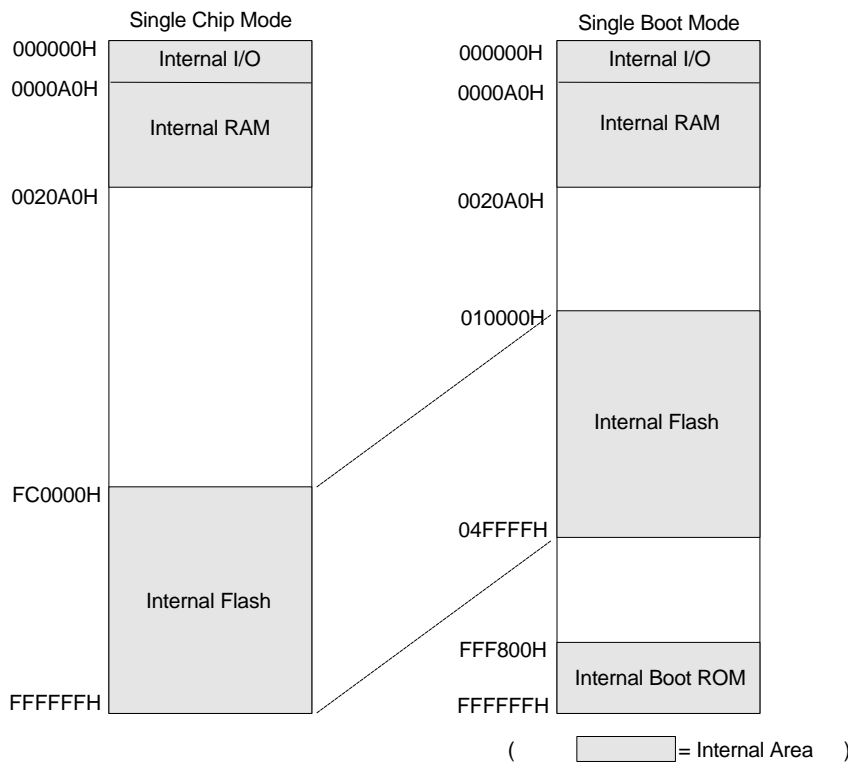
Single Chip Mode

000000H
Internal I/O
0000A0H
Internal RAM
0020A0H

FC0000H
Internal Flash
FFFFFFH

Single Boot Mode

000000H
Internal I/O
0000A0H
Internal RAM
0020A0H
010000H
Internal Flash
04FFFFH
FFF800H
Internal Boot ROM
FFFFFFH

( = Internal Area )